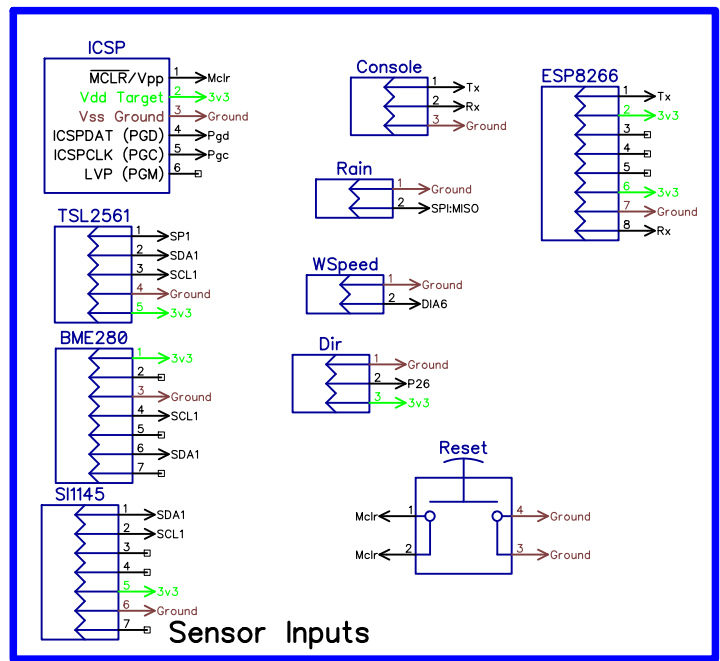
ICSP
$\overline{MCLR}$/Vpp 1 Mclr
Vdd Target 2 3v3
Vss Ground 3 Ground
ICSPDAT (PGD) 4 Pgd
ICSPCLK (PGC) 5 Pgc
LVP (PGM) 6

Console
1 Tx
2 Rx
3 Ground

ESP8266
1 Tx
2 3v3
3
4
5
6 3v3
7 Ground
8 Rx

Rain
1 Ground
2 SPI:MISO

TSL2561
1 SP1
2 SDA1
3 SCL1
4 Ground
5 3v3

WSpeed
1 Ground
2 DIA6

BME280
1 3v3
2
3 Ground
4 SCL1
5
6 SDA1
7

Dir
1 Ground
2 P26
3 3v3

Reset
Mclr 1
Mclr 2
4 Ground
3 Ground

SI1145
1 SDA1
2 SCL1
3
4
5 3v3
6 Ground
7

Sensor Inputs